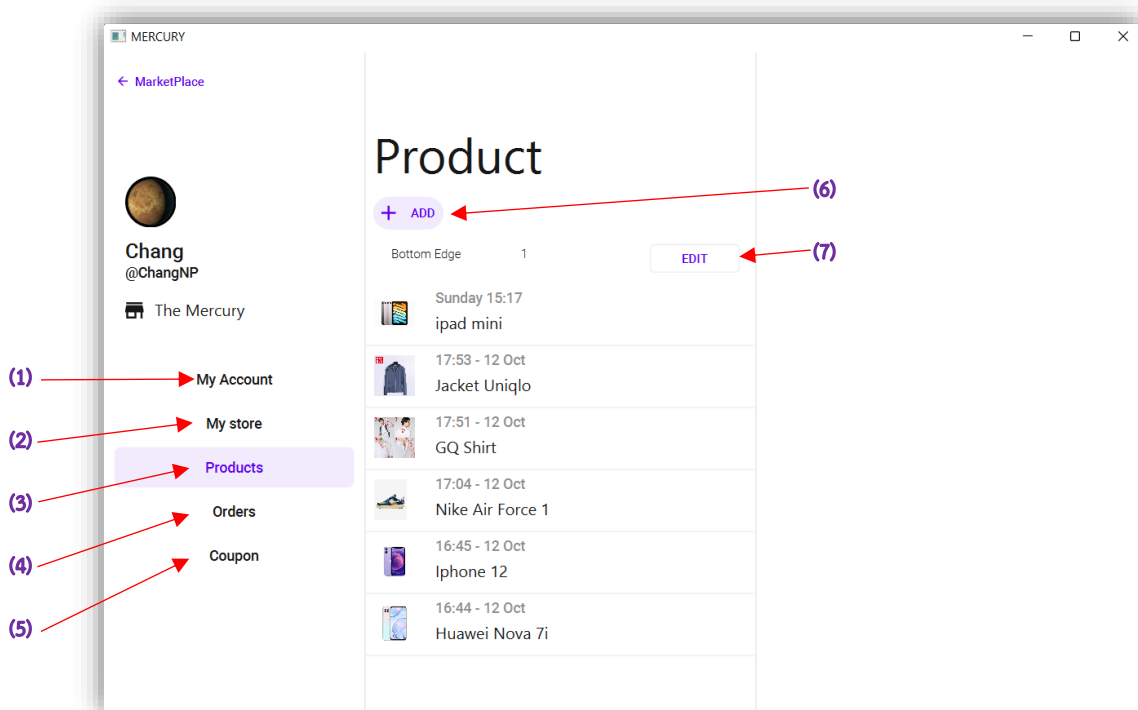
MERCURY

← MarketPlace

Chang
@ChangNP

The Mercury

(1) My Account
(2) My store
(3) Products
(4) Orders
(5) Coupon

Product

+ ADD (6)

Bottom Edge 1 EDIT (7)

Sunday 15:17
ipad mini

17:53 - 12 Oct
Jacket Uniqlo

17:51 - 12 Oct
GQ Shirt

17:04 - 12 Oct
Nike Air Force 1

16:45 - 12 Oct
Iphone 12

16:44 - 12 Oct
Huawei Nova 7i